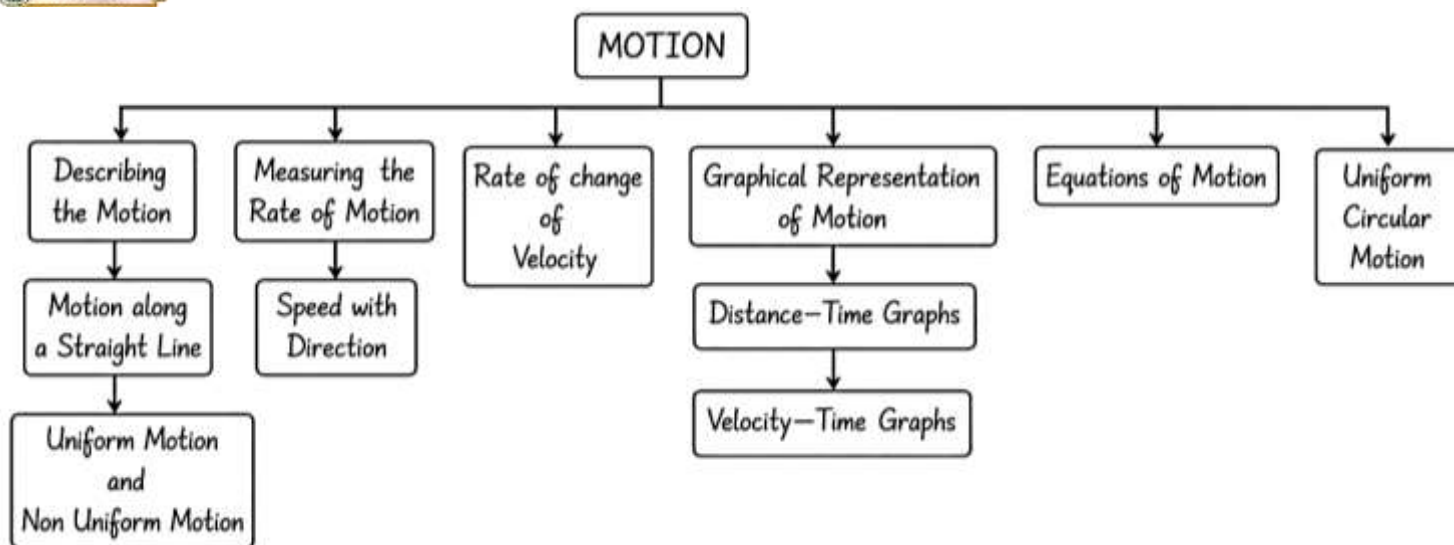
MOTION

Describing the Motion

Motion along a Straight Line

Uniform Motion and Non Uniform Motion

Measuring the Rate of Motion

Speed with Direction

Rate of change of Velocity

Graphical Representation of Motion

Distance–Time Graphs

Velocity–Time Graphs

Equations of Motion

Uniform Circular Motion